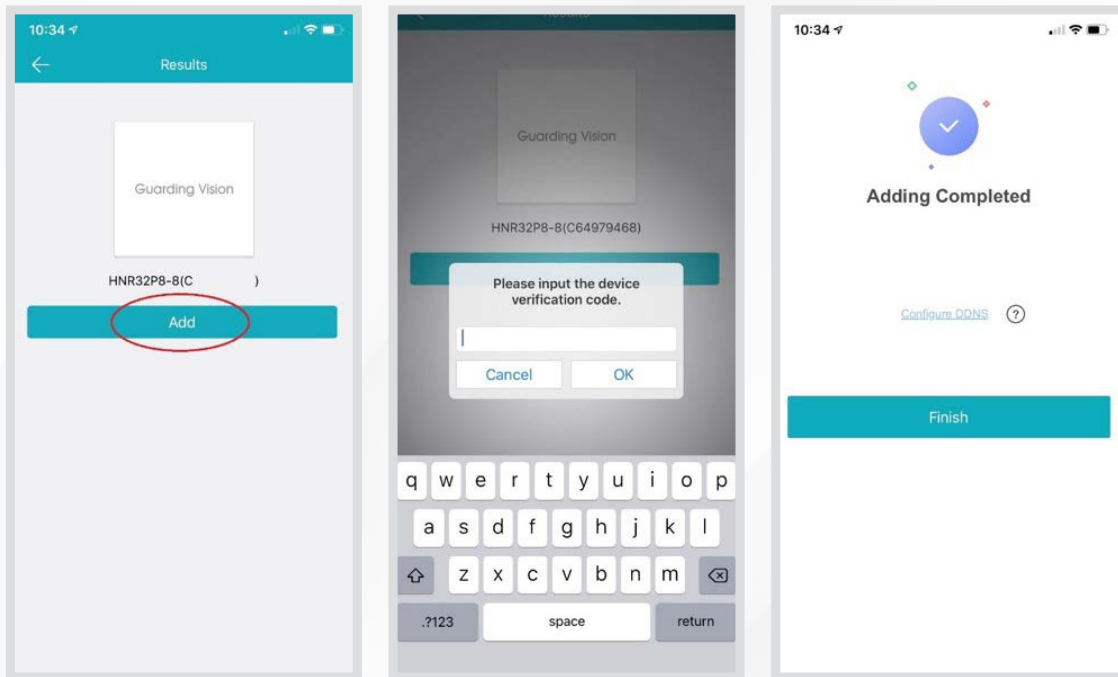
10:34

Results

Guarding Vision

HNR32P8-8(C )

Add

Results

Guarding Vision

HNR32P8-8(C64979468)

Please input the device verification code.

Cancel OK

q w e r t y u i o p
a s d f g h j k l
z x c v b n m
.?123 space return

10:34

Adding Completed

Configure DDNS ?

Finish